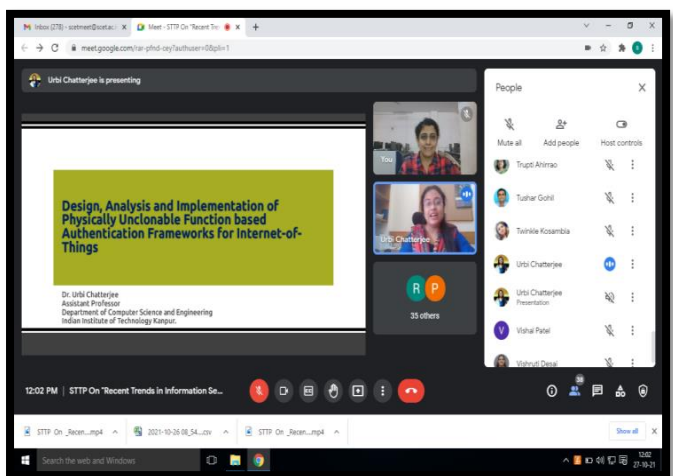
Inbox (278) - scetmeet@scet.ac.i ×
Meet - STTP On "Recent Tr ×
+
meet.google.com/rar-pfnd-cey?authuser=0&pli=1

Urbi Chatterjee is presenting

Design, Analysis and Implementation of Physically Unclonable Function based Authentication Frameworks for Internet-of-Things

Dr. Urbi Chatterjee
Assistant Professor
Department of Computer Science and Engineering
Indian Institute of Technology Kanpur.

You
Urbi Chatterjee
R P
35 others

People
Mute all
Add people
Host controls
Trupti Ahirrao
Tushar Gohil
Twinkle Kosambia
Urbi Chatterjee
Urbi Chatterjee
Presentation
Vishal Patel
Vishruti Desai

12:02 PM | STTP On "Recent Trends in Information Se...
38

STTP On _Recen....mp4
2021-10-26 08_54....csv
STTP On _Recen....mp4
Show all

Search the web and Windows
12:02
27-10-21